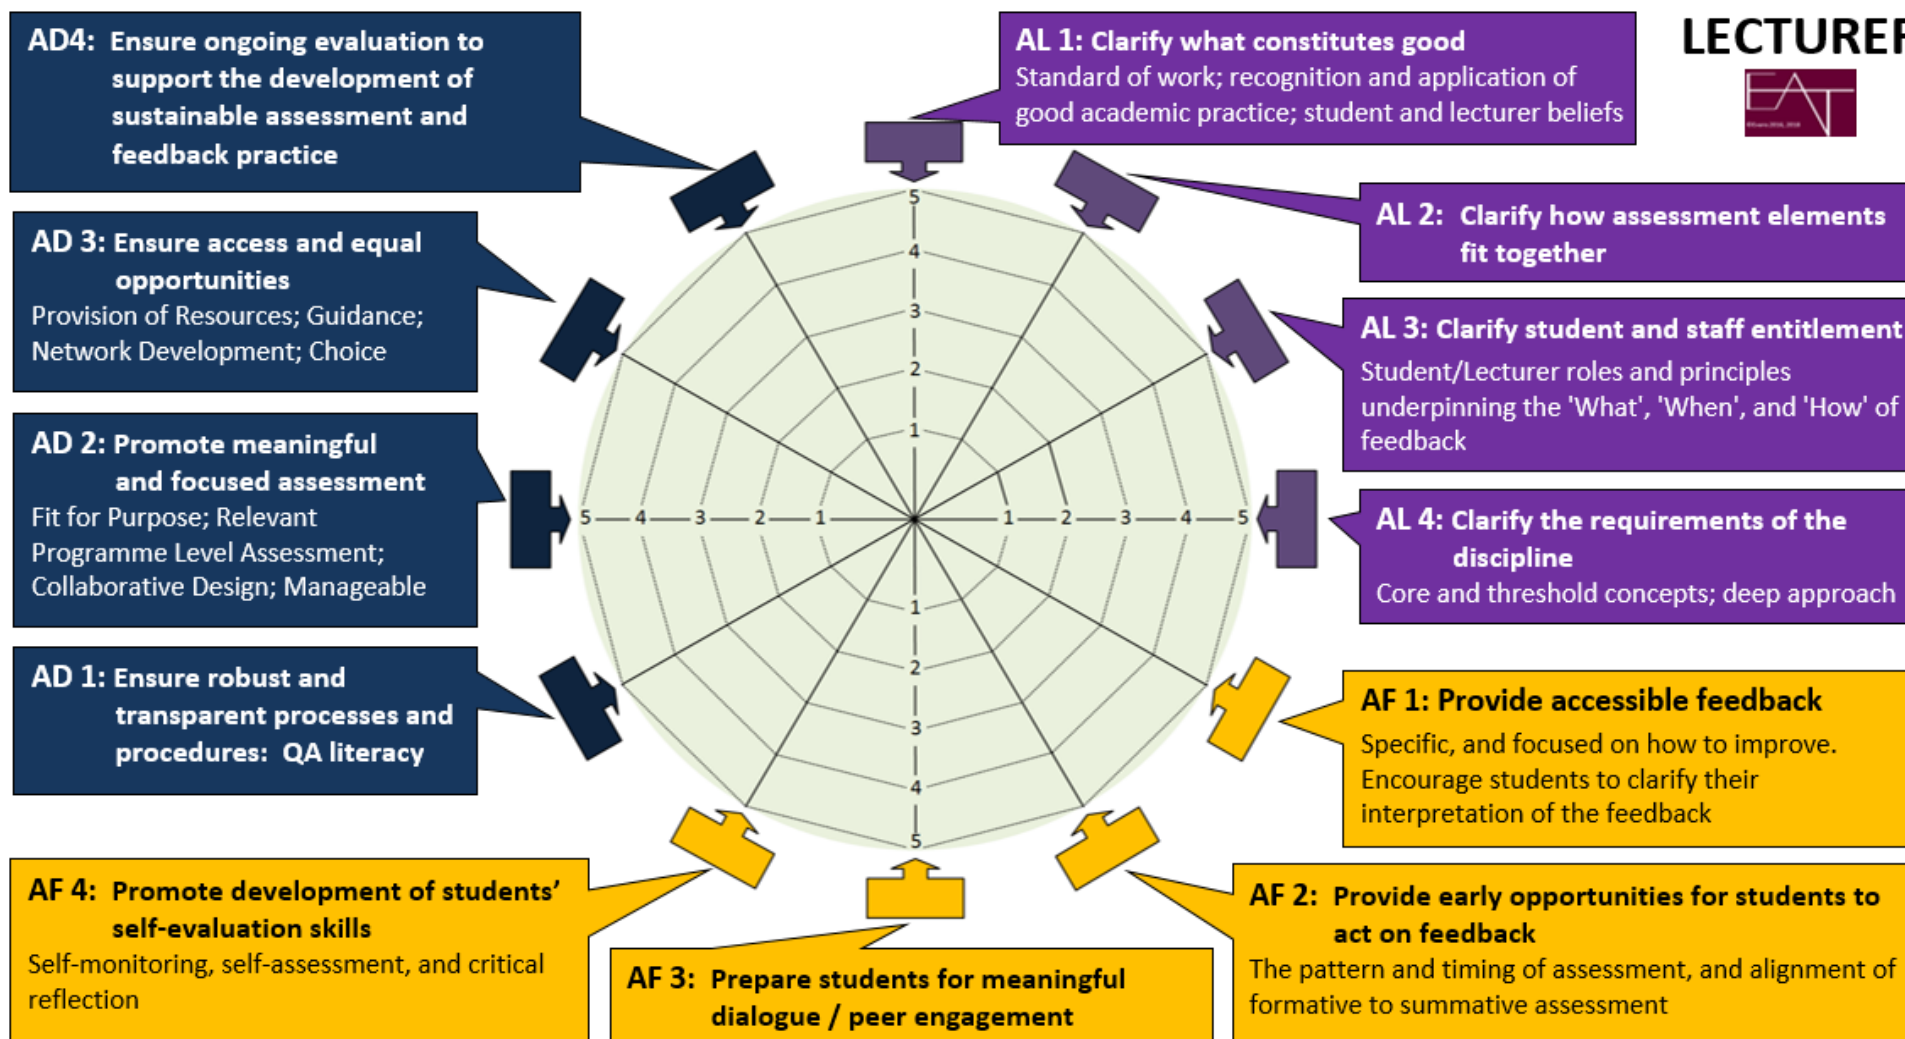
AD4: Ensure ongoing evaluation to support the development of sustainable assessment and feedback practice

AL 1: Clarify what constitutes good
Standard of work; recognition and application of good academic practice; student and lecturer beliefs

LECTURER

EAT

AD 3: Ensure access and equal opportunities
Provision of Resources; Guidance; Network Development; Choice

AL 2: Clarify how assessment elements fit together

AL 3: Clarify student and staff entitlement
Student/Lecturer roles and principles underpinning the 'What', 'When', and 'How' of feedback

AD 2: Promote meaningful and focused assessment
Fit for Purpose; Relevant Programme Level Assessment; Collaborative Design; Manageable

AL 4: Clarify the requirements of the discipline
Core and threshold concepts; deep approach

5 4 3 2 1 1 2 3 4 5

5 4 3 2 1 1 2 3 4 5

AD 1: Ensure robust and transparent processes and procedures: QA literacy

AF 1: Provide accessible feedback
Specific, and focused on how to improve. Encourage students to clarify their interpretation of the feedback

AF 4: Promote development of students' self-evaluation skills
Self-monitoring, self-assessment, and critical reflection

AF 3: Prepare students for meaningful dialogue / peer engagement

AF 2: Provide early opportunities for students to act on feedback
The pattern and timing of assessment, and alignment of formative to summative assessment